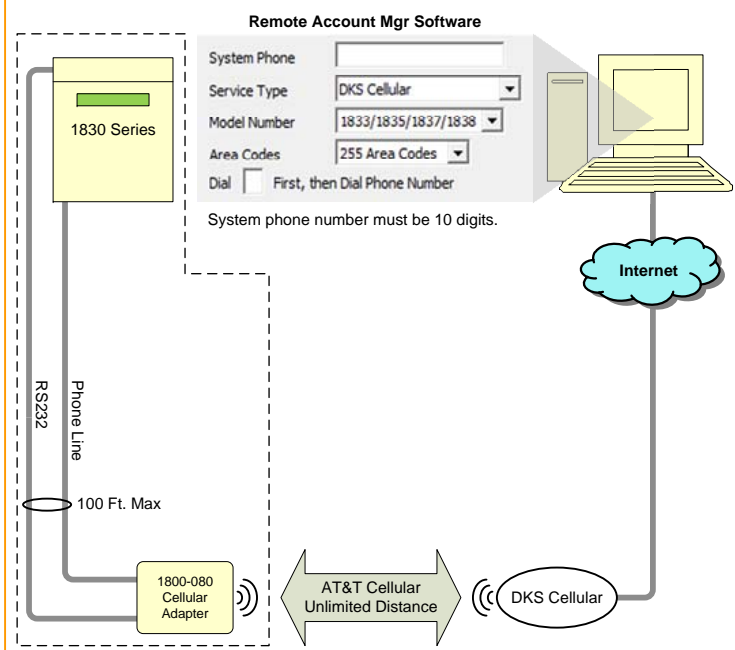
Remote Account Mgr Software

System Phone

Service Type DKS Cellular

Model Number 1833/1835/1837/1838

Area Codes 255 Area Codes

Dial First, then Dial Phone Number

System phone number must be 10 digits.

1830 Series

Internet

RS232

Phone Line

100 Ft. Max

1800-080 Cellular Adapter

AT&T Cellular Unlimited Distance

DKS Cellular